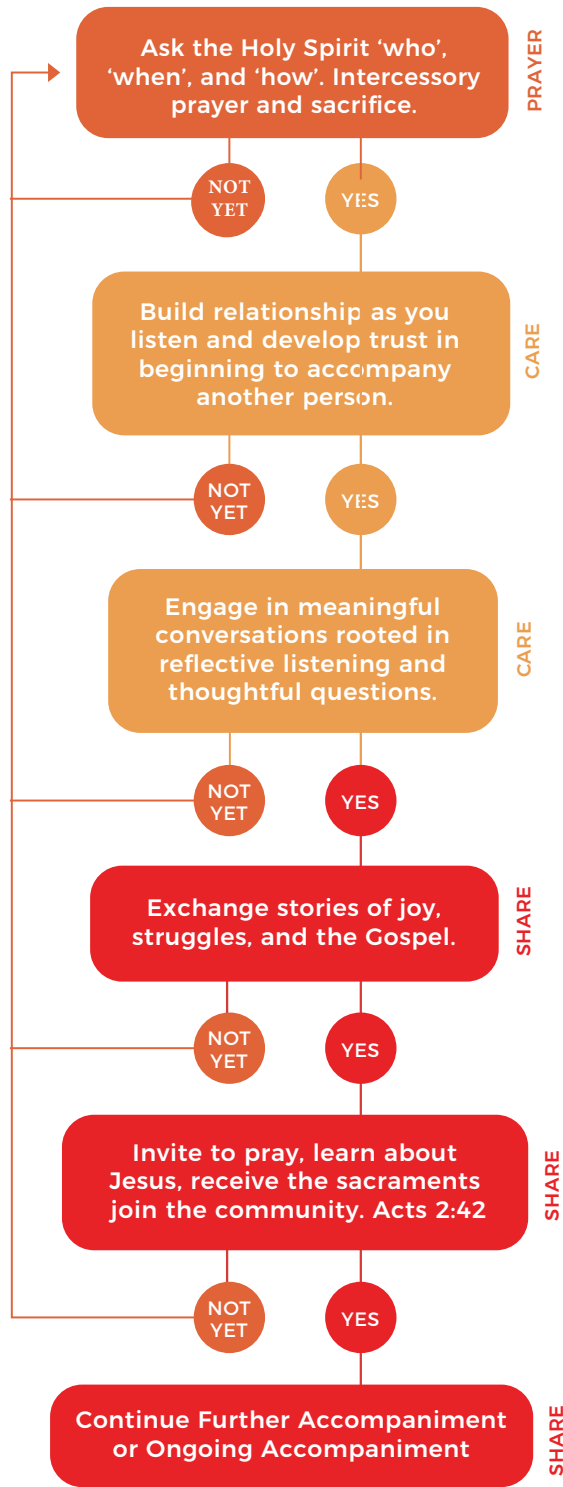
Ask the Holy Spirit ‘who’, ‘when’, and ‘how’. Intercessory prayer and sacrifice.

PRAYER

NOT YET

YES

Build relationship as you listen and develop trust in beginning to accompany another person.

CARE

NOT YET

YES

Engage in meaningful conversations rooted in reflective listening and thoughtful questions.

CARE

NOT YET

YES

Exchange stories of joy, struggles, and the Gospel.

SHARE

NOT YET

YES

Invite to pray, learn about Jesus, receive the sacraments join the community. Acts 2:42

SHARE

NOT YET

YES

Continue Further Accompaniment or Ongoing Accompaniment

SHARE